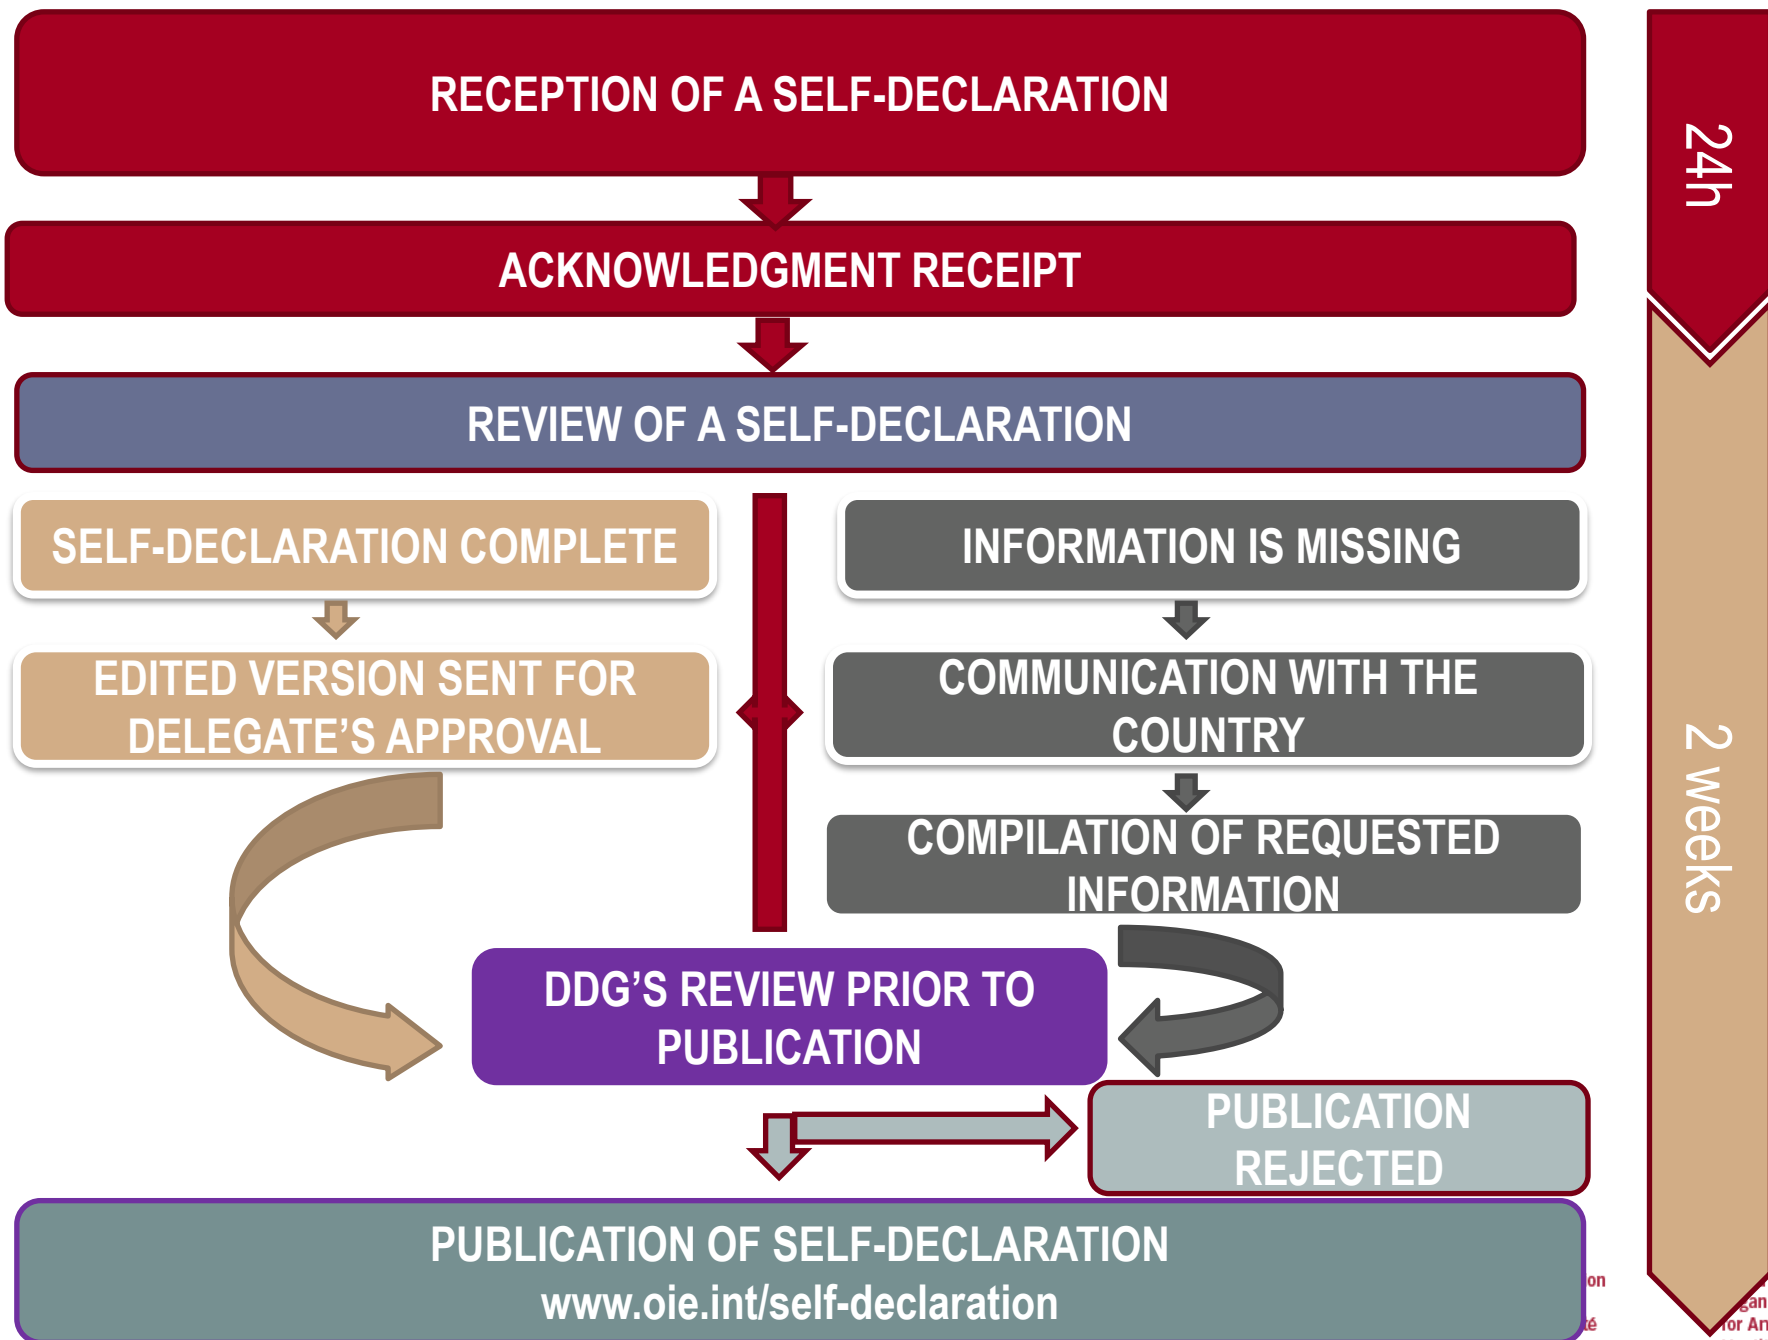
RECEPTION OF A SELF-DECLARATION

ACKNOWLEDGMENT RECEIPT

REVIEW OF A SELF-DECLARATION

SELF-DECLARATION COMPLETE

EDITED VERSION SENT FOR DELEGATE'S APPROVAL

INFORMATION IS MISSING

COMMUNICATION WITH THE COUNTRY

COMPILATION OF REQUESTED INFORMATION

DDG'S REVIEW PRIOR TO PUBLICATION

PUBLICATION REJECTED

PUBLICATION OF SELF-DECLARATION
www.oie.int/self-declaration

24h

2 weeks

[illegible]